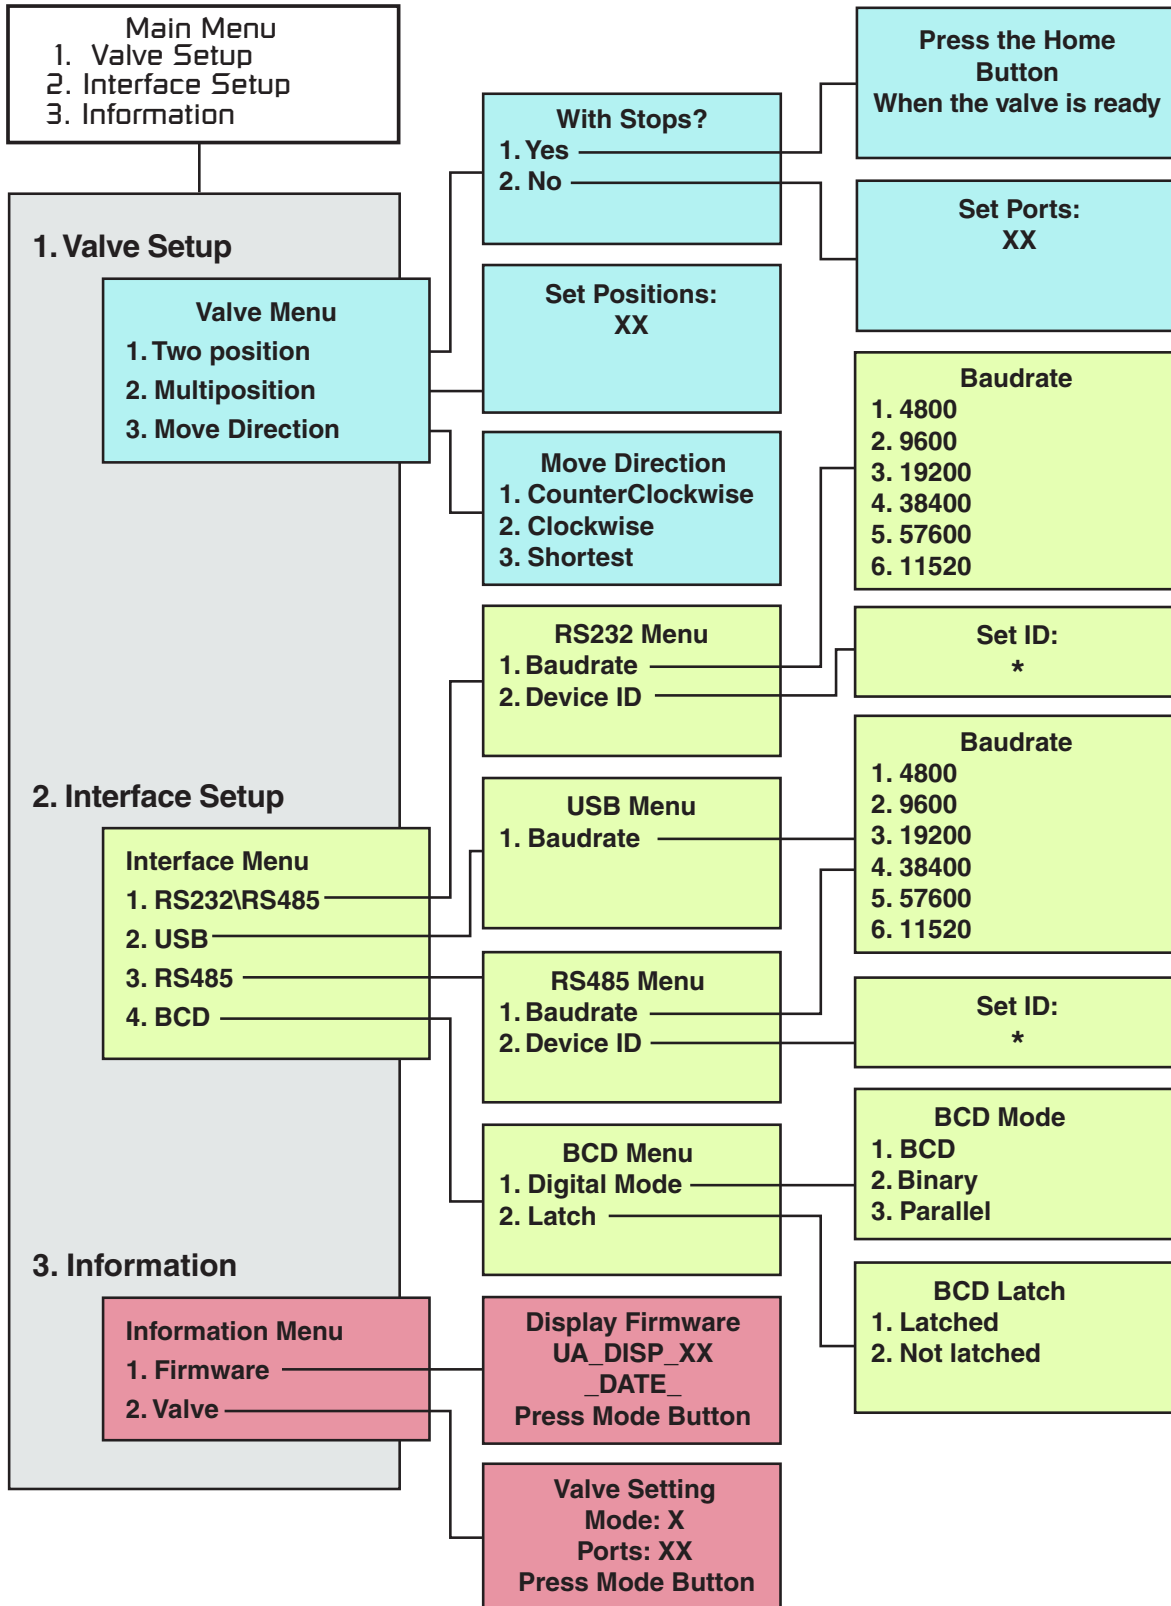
Main Menu
1. Valve Setup
2. Interface Setup
3. Information

1. Valve Setup

Valve Menu
1. Two position
2. Multiposition
3. Move Direction

With Stops?
1. Yes
2. No

Press the Home Button
When the valve is ready

Set Ports:
XX

Set Positions:
XX

Move Direction
1. CounterClockwise
2. Clockwise
3. Shortest

Baudrate
1. 4800
2. 9600
3. 19200
4. 38400
5. 57600
6. 11520

RS232 Menu
1. Baudrate
2. Device ID

Set ID:
*

2. Interface Setup

Interface Menu
1. RS232\RS485
2. USB
3. RS485
4. BCD

USB Menu
1. Baudrate

Baudrate
1. 4800
2. 9600
3. 19200
4. 38400
5. 57600
6. 11520

RS485 Menu
1. Baudrate
2. Device ID

Set ID:
*

BCD Mode
1. BCD
2. Binary
3. Parallel

BCD Menu
1. Digital Mode
2. Latch

BCD Latch
1. Latched
2. Not latched

3. Information

Information Menu
1. Firmware
2. Valve

Display Firmware
UA_DISP_XX
_DATE_
Press Mode Button

Valve Setting
Mode: X
Ports: XX
Press Mode Button